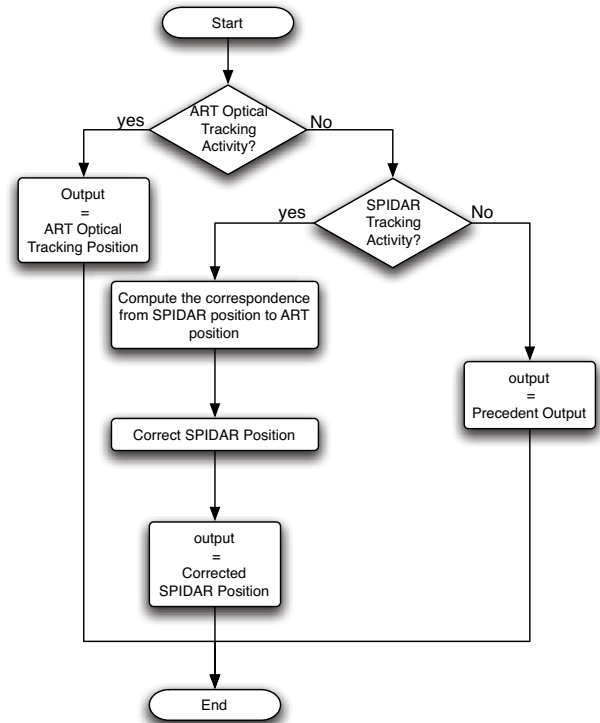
Start

ART Optical Tracking Activity?

yes

No

Output = ART Optical Tracking Position

SPIDAR Tracking Activity?

yes

No

Compute the correspondence from SPIDAR position to ART position

output = Precedent Output

Correct SPIDAR Position

output = Corrected SPIDAR Position

End